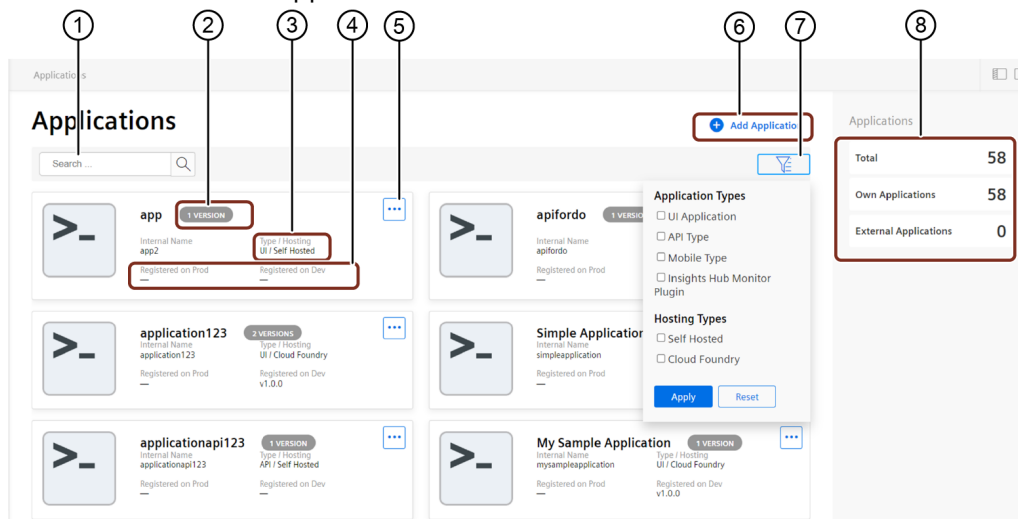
① ② ③ ④ ⑤ ⑥ ⑦ ⑧

Applications

Applications

+ Add Application

Search ...

Applications

| Total | 58 |
|---|---|
| Own Applications | 58 |
| External Applications | 0 |

>_ app 1 VERSION
Internal Name app2
Type / Hosting UI / Self Hosted
Registered on Prod —
Registered on Dev —

>_ apifordo 1 VERSION
Internal Name apifordo
Registered on Prod —

Application Types
☐ UI Application
☐ API Type
☐ Mobile Type
☐ Insights Hub Monitor Plugin

Hosting Types
☐ Self Hosted
☐ Cloud Foundry

Apply Reset

>_ application123 2 VERSIONS
Internal Name application123
Type / Hosting UI / Cloud Foundry
Registered on Prod —
Registered on Dev v1.0.0

>_ Simple Application
Internal Name simpleapplication
Registered on Prod —

>_ applicationapi123 1 VERSION
Internal Name applicationapi123
Type / Hosting API / Self Hosted
Registered on Prod —
Registered on Dev —

>_ My Sample Application 1 VERSION
Internal Name mysampleapplication
Type / Hosting UI / Cloud Foundry
Registered on Prod —
Registered on Dev v1.0.0